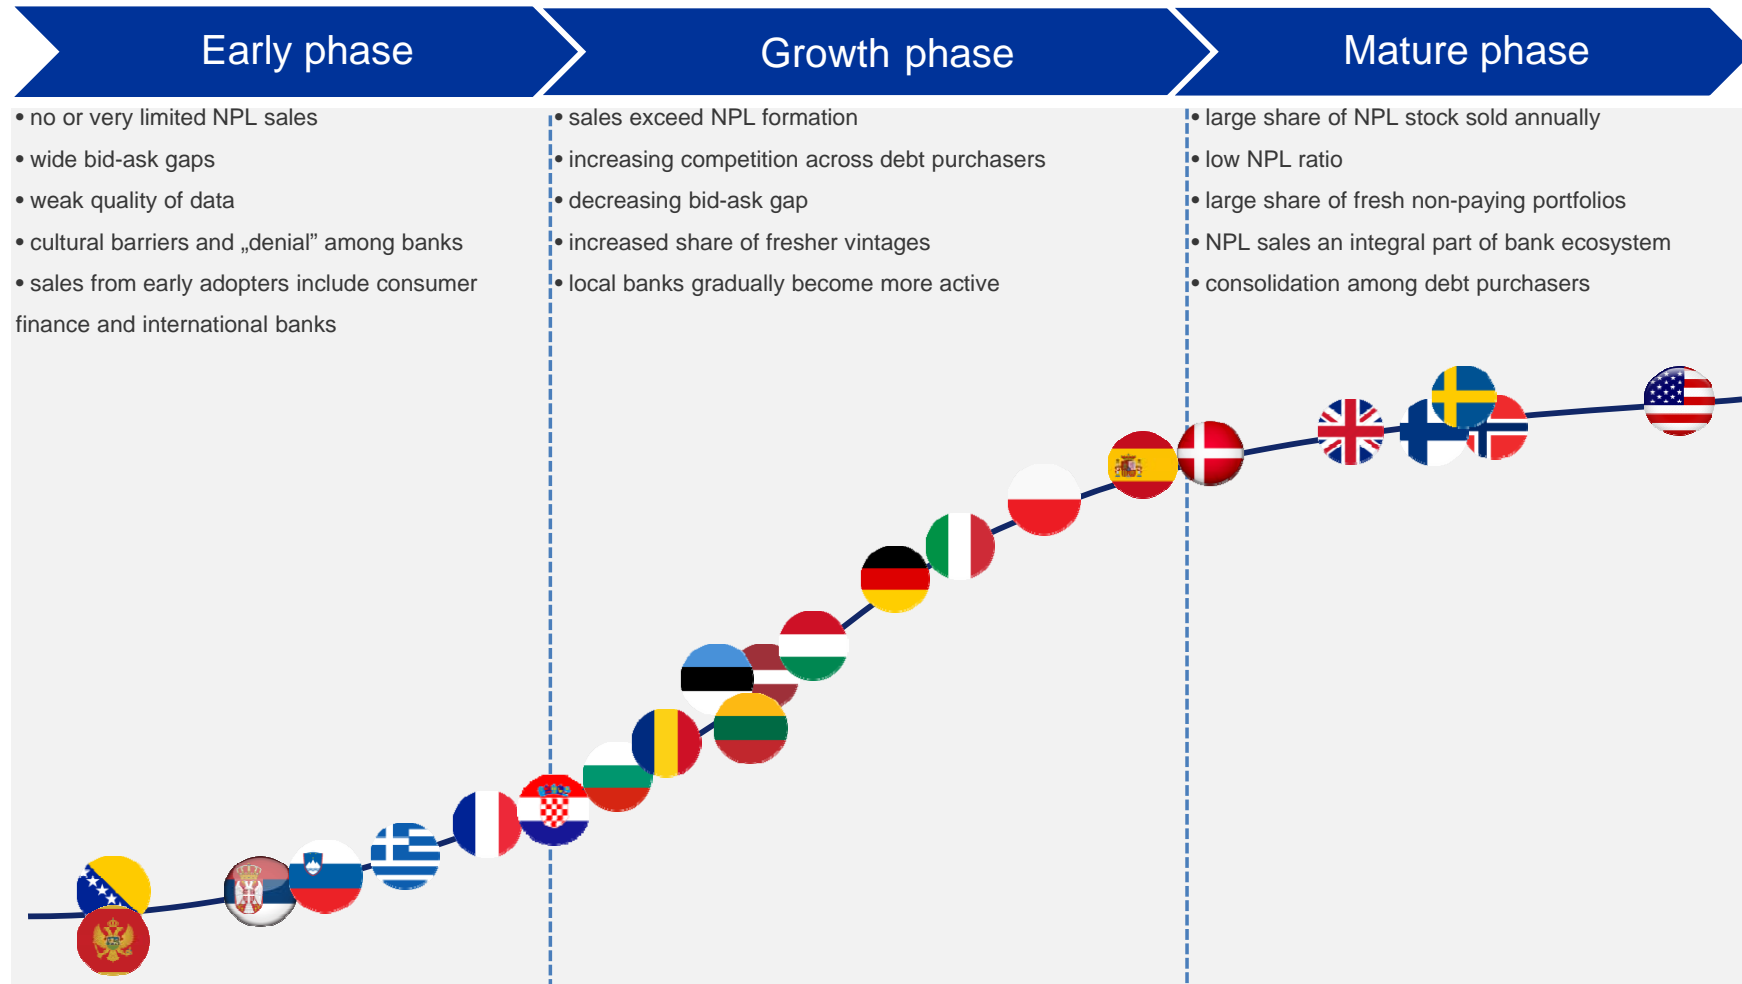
Early phase

Growth phase

Mature phase

• no or very limited NPL sales

• wide bid-ask gaps

• weak quality of data

• cultural barriers and „denial” among banks

• sales from early adopters include consumer finance and international banks

• sales exceed NPL formation

• increasing competition across debt purchasers

• decreasing bid-ask gap

• increased share of fresher vintages

• local banks gradually become more active

• large share of NPL stock sold annually

• low NPL ratio

• large share of fresh non-paying portfolios

• NPL sales an integral part of bank ecosystem

• consolidation among debt purchasers